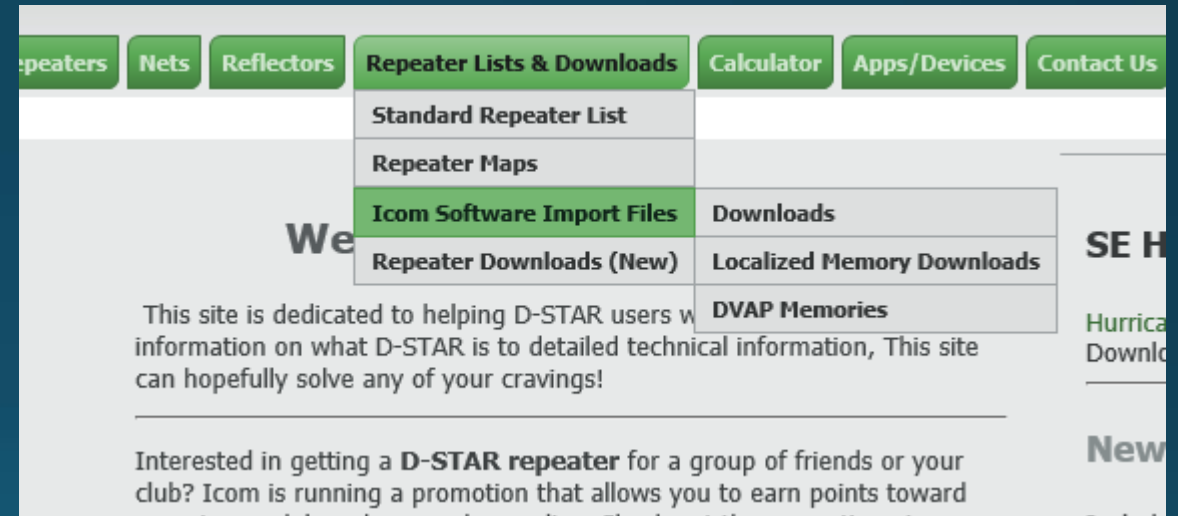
epeaters Nets Reflectors Repeater Lists & Downloads Calculator Apps/Devices Contact Us

Standard Repeater List
Repeater Maps
Icom Software Import Files
Repeater Downloads (New)

Downloads
Localized Memory Downloads
DVAP Memories

We

This site is dedicated to helping D-STAR users w information on what D-STAR is to detailed technical information, This site can hopefully solve any of your cravings!

Interested in getting a **D-STAR repeater** for a group of friends or your club? Icom is running a promotion that allows you to earn points toward

SE H

Hurrica
Downlo

New